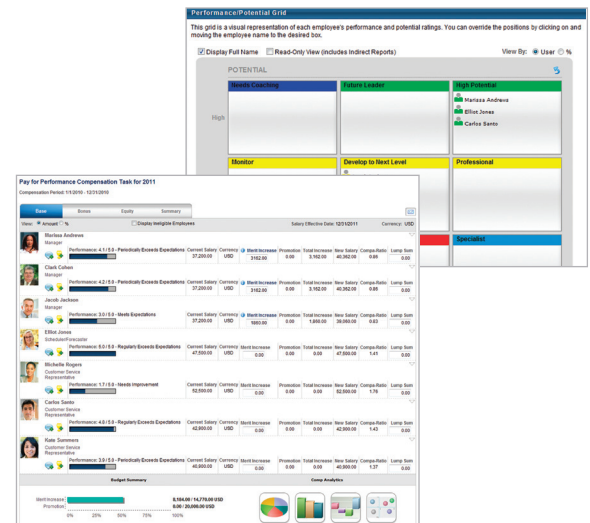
Performance/Potential Grid

This grid is a visual representation of each employee's performance and potential ratings. You can override the positions by clicking on and moving the employee name to the desired box.

Display Full Name   Read-Only View (includes Indirect Reports)   View By: User %

POTENTIAL

High

| Needs Coaching | Future Leader | High Potential |
|---|---|---|
| | | Marissa Andrews<br>Elliot Jones<br>Carlos Santo |
| Monitor | Develop to Next Level | Professional |
| | | Specialist |

Pay for Performance Compensation Task for 2011

Compensation Period: 1/1/2010 - 12/31/2010

Base   Bonus   Equity   Summary

View: Amount %   Display Ineligible Employees   Salary Effective Date: 12/31/2011   Currency: USD

Marissa Andrews
Manager
Performance: 4.1 / 5.0 - Periodically Exceeds Expectations
| Current Salary | Currency | Merit Increase | Promotion | Total Increase | New Salary | Compa-Ratio | Lump Sum |
|---|---|---|---|---|---|---|---|
| 37,200.00 | USD | 3162.00 | 0.00 | 3,162.00 | 40,362.00 | 0.86 | 0.00 |

Clark Cohen
Manager
Performance: 4.2 / 5.0 - Periodically Exceeds Expectations
| Current Salary | Currency | Merit Increase | Promotion | Total Increase | New Salary | Compa-Ratio | Lump Sum |
|---|---|---|---|---|---|---|---|
| 37,200.00 | USD | 3162.00 | 0.00 | 3,162.00 | 40,362.00 | 0.86 | 0.00 |

Jacob Jackson
Manager
Performance: 3.0 / 5.0 - Meets Expectations
| Current Salary | Currency | Merit Increase | Promotion | Total Increase | New Salary | Compa-Ratio | Lump Sum |
|---|---|---|---|---|---|---|---|
| 37,200.00 | USD | 1860.00 | 0.00 | 1,860.00 | 39,060.00 | 0.83 | 0.00 |

Elliot Jones
Scheduler/Forecaster
Performance: 5.0 / 5.0 - Regularly Exceeds Expectations
| Current Salary | Currency | Merit Increase | Promotion | Total Increase | New Salary | Compa-Ratio | Lump Sum |
|---|---|---|---|---|---|---|---|
| 47,500.00 | USD | 0.00 | 0.00 | 0.00 | 47,500.00 | 1.41 | 0.00 |

Michelle Rogers
Customer Service Representative
Performance: 1.7 / 5.0 - Needs Improvement
| Current Salary | Currency | Merit Increase | Promotion | Total Increase | New Salary | Compa-Ratio | Lump Sum |
|---|---|---|---|---|---|---|---|
| 52,500.00 | USD | 0.00 | 0.00 | 0.00 | 52,500.00 | 1.76 | 0.00 |

Carlos Santo
Customer Service Representative
Performance: 4.0 / 5.0 - Regularly Exceeds Expectations
| Current Salary | Currency | Merit Increase | Promotion | Total Increase | New Salary | Compa-Ratio | Lump Sum |
|---|---|---|---|---|---|---|---|
| 42,800.00 | USD | 0.00 | 0.00 | 0.00 | 42,800.00 | 1.43 | 0.00 |

Kate Summers
Customer Service Representative
Performance: 3.0 / 5.0 - Regularly Exceeds Expectations
| Current Salary | Currency | Merit Increase | Promotion | Total Increase | New Salary | Compa-Ratio | Lump Sum |
|---|---|---|---|---|---|---|---|
| 40,800.00 | USD | 0.00 | 0.00 | 0.00 | 40,800.00 | 1.37 | 0.00 |

Budget Summary
Merit Increase 8,184.00 / 14,770.00 USD
Promotion 0.00 / 20,000.00 USD
0% 25% 50% 75% 100%

Comp Analytics